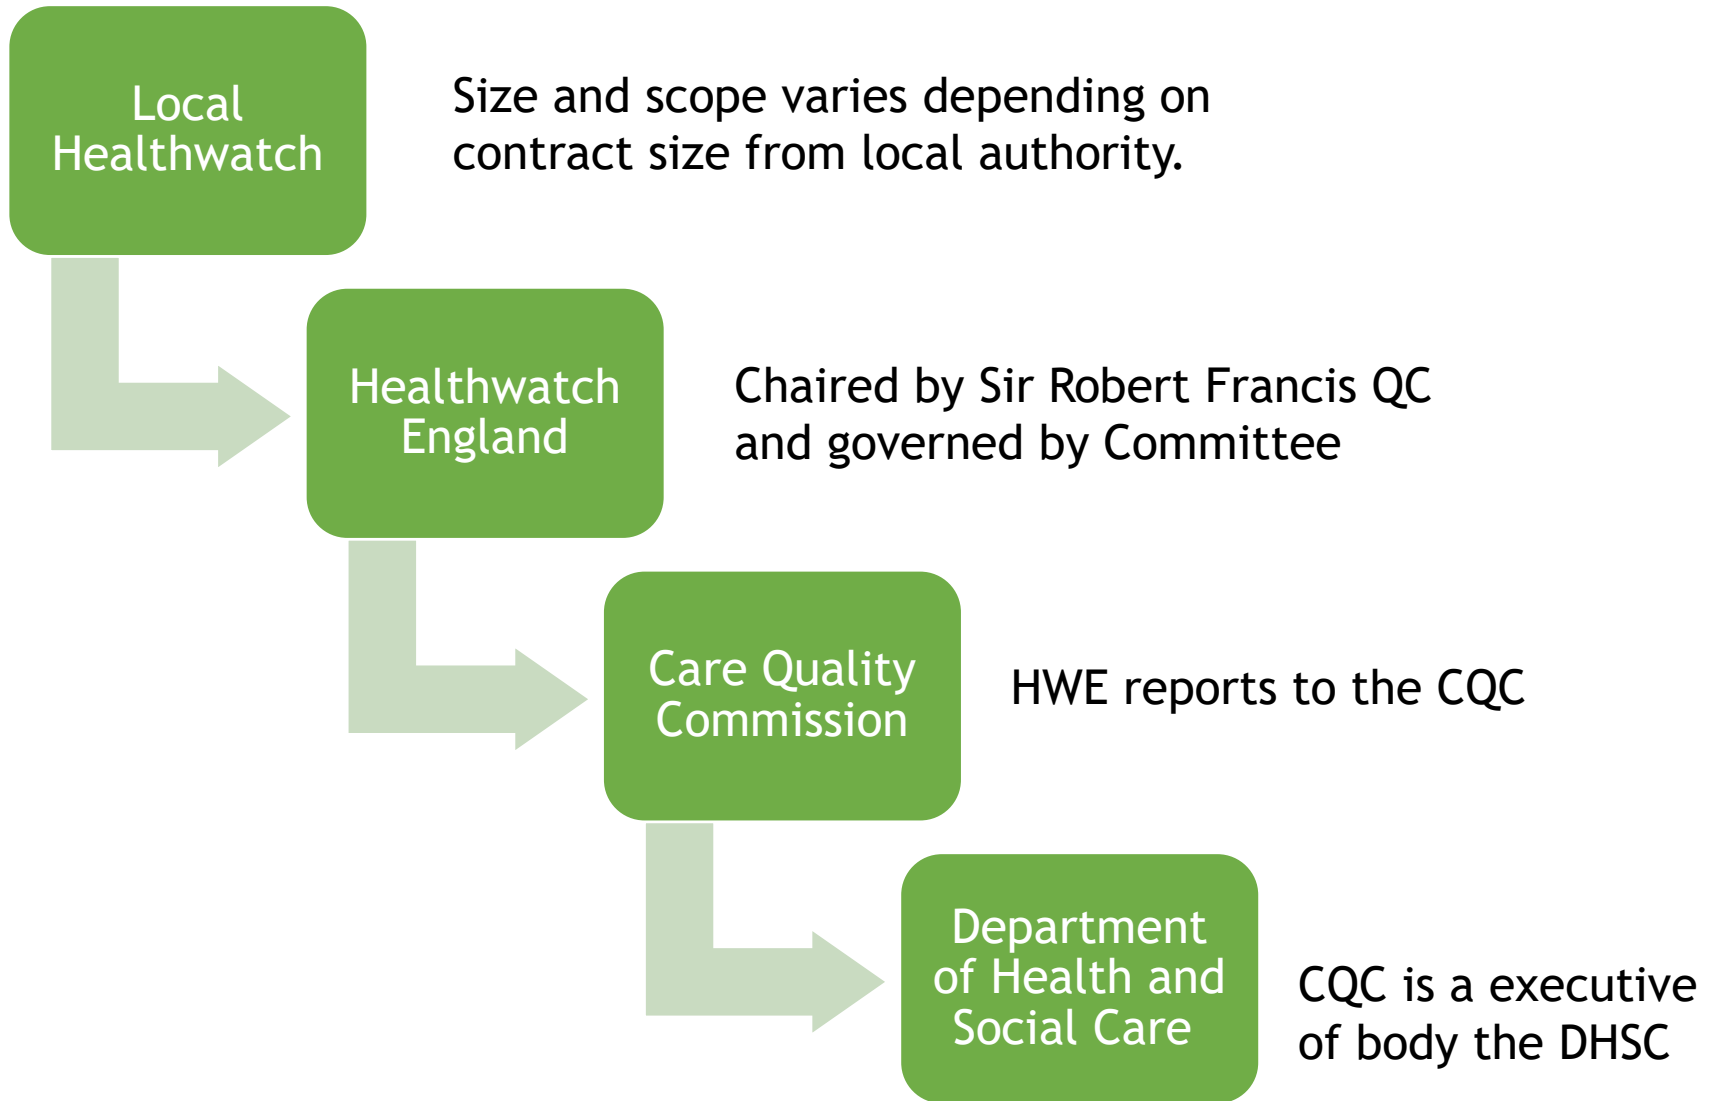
Local Healthwatch

Size and scope varies depending on contract size from local authority.

Healthwatch England

Chaired by Sir Robert Francis QC and governed by Committee

Care Quality Commission

HWE reports to the CQC

Department of Health and Social Care

CQC is a executive of body the DHSC